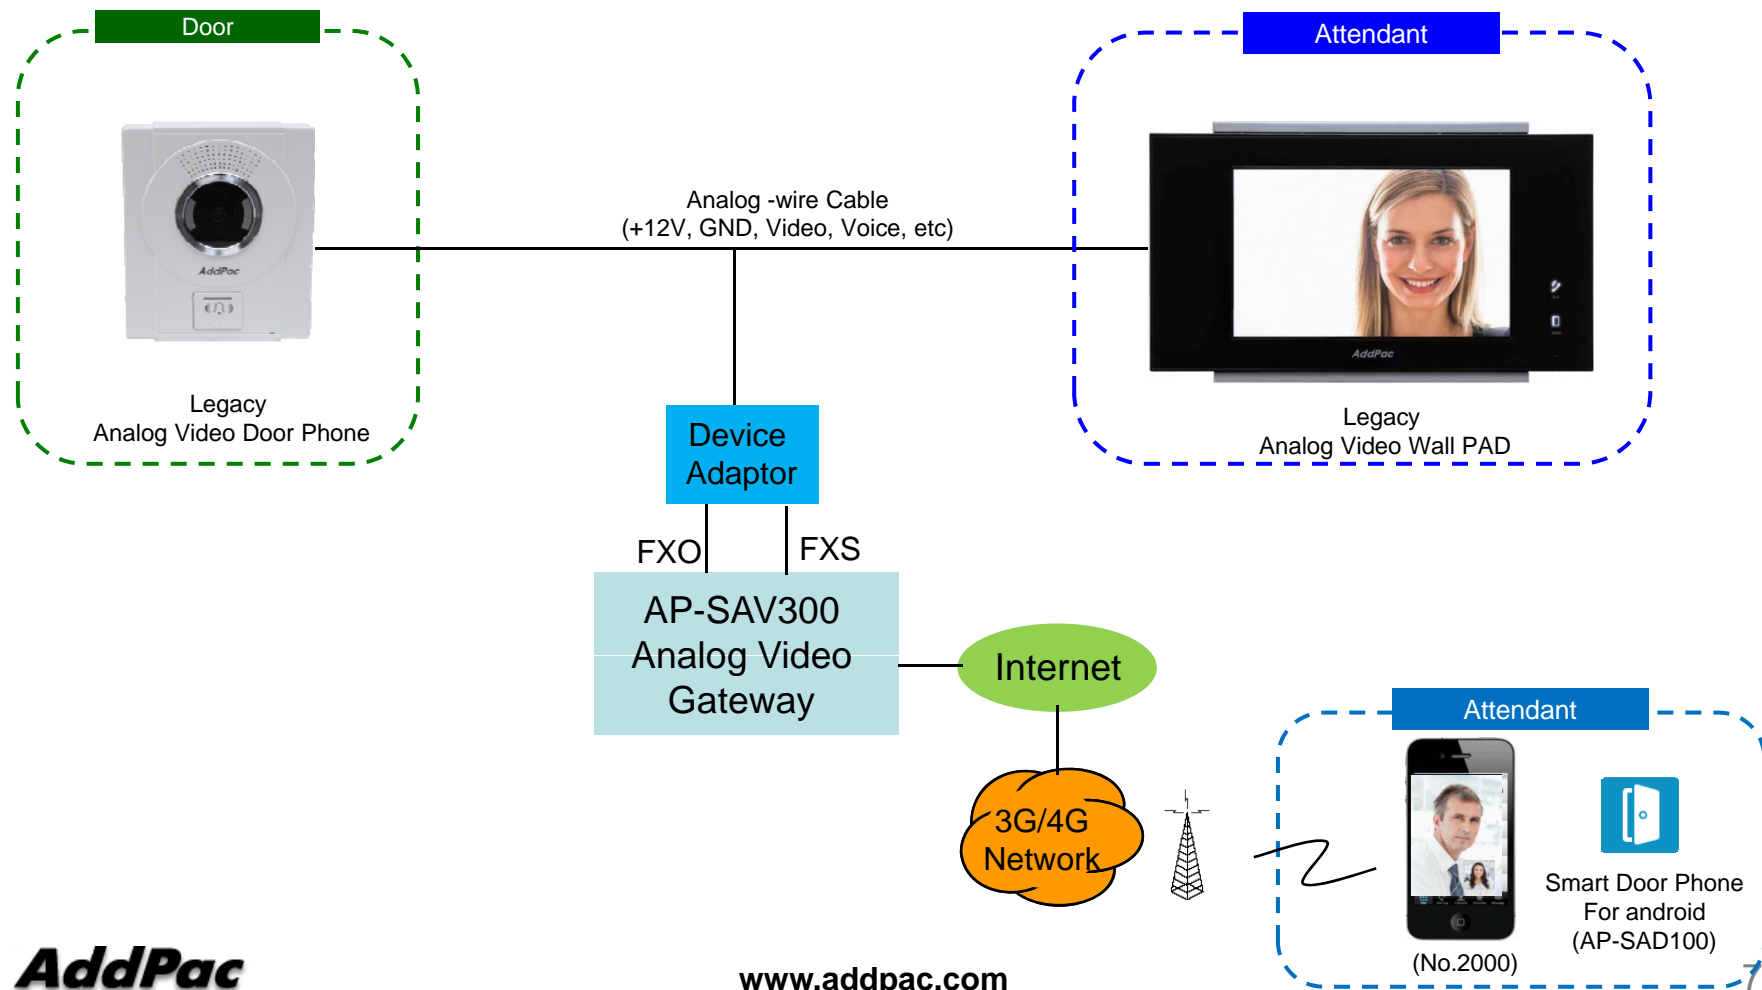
Door

Legacy
Analog Video Door Phone

Analog -wire Cable
(+12V, GND, Video, Voice, etc)

Attendant

Legacy
Analog Video Wall PAD

Device Adaptor

FXO

FXS

AP-SAV300
Analog Video
Gateway

Internet

3G/4G
Network

Attendant

(No.2000)

Smart Door Phone
For android
(AP-SAD100)

AddPac

www.addpac.com

7